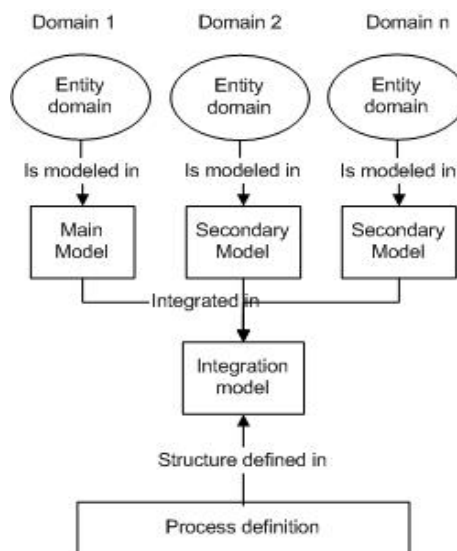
Domain 1

Domain 2

Domain n

Entity domain

Entity domain

Entity domain

Is modeled in

Is modeled in

Is modeled in

Main Model

Secondary Model

Secondary Model

Integrated in

Integration model

Structure defined in

Process definition